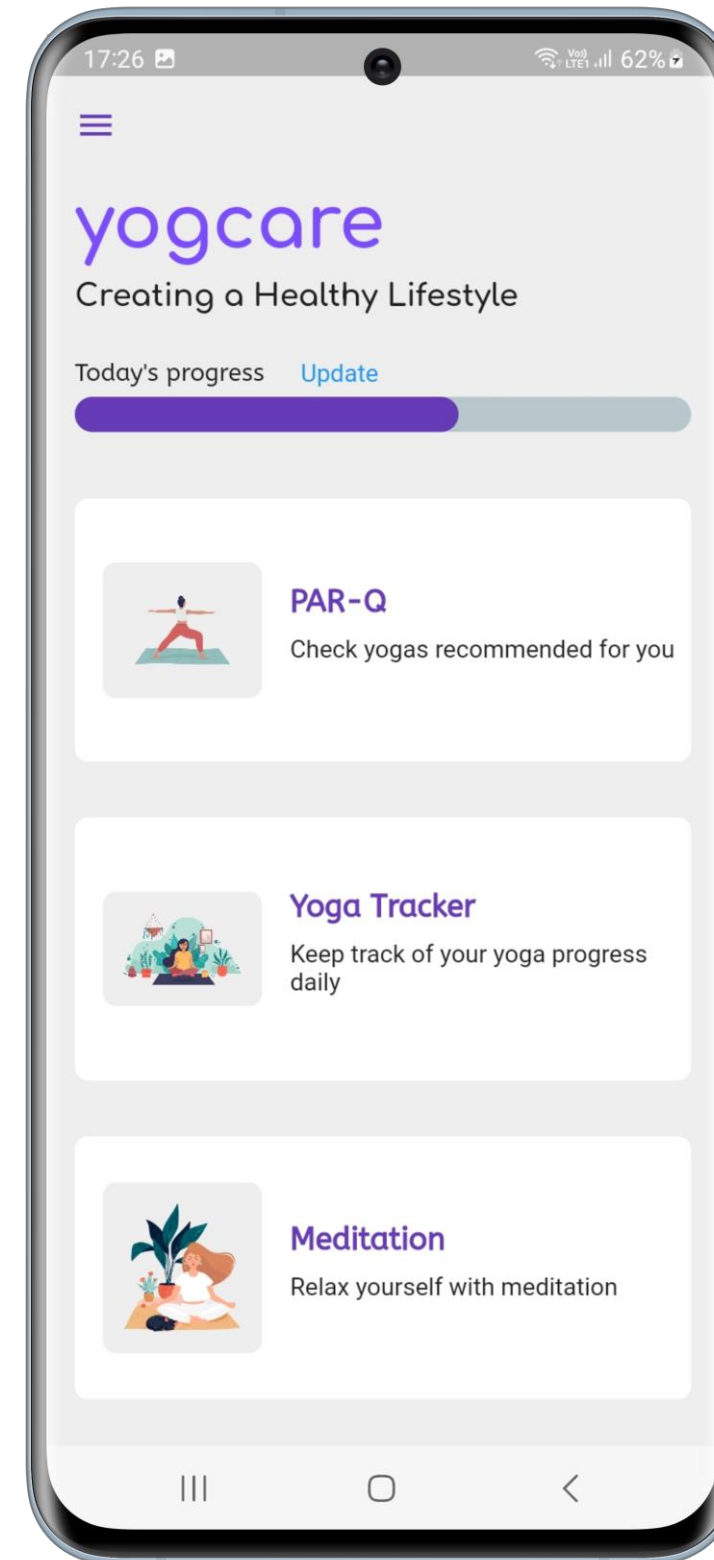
17:26

Vo) LTE1 62%

yogcare

Creating a Healthy Lifestyle

Today's progress Update

PAR-Q
Check yogas recommended for you

Yoga Tracker
Keep track of your yoga progress daily

Meditation
Relax yourself with meditation